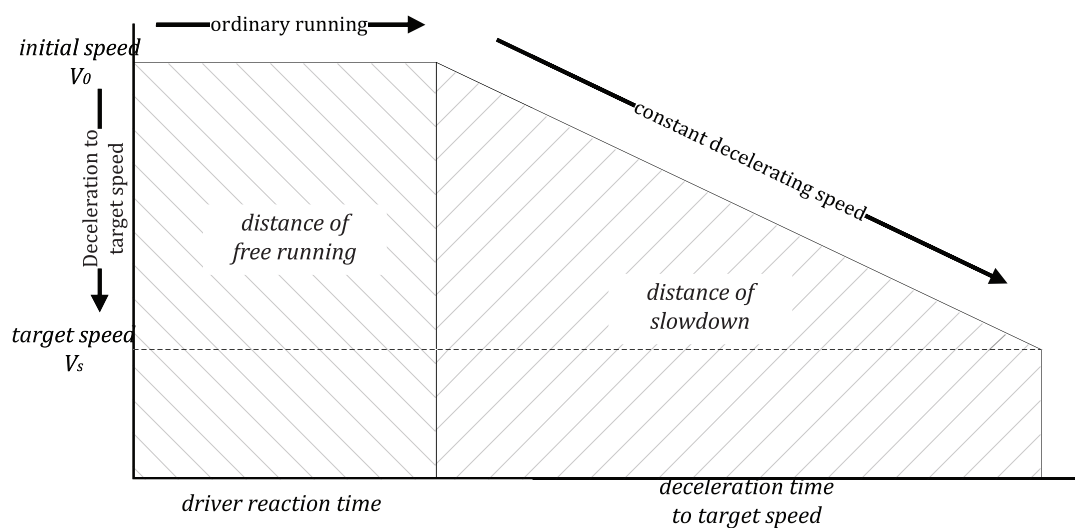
ordinary running

initial speed
$V_0$

Deceleration to target speed

constant decelerating speed

distance of free running

distance of slowdown

target speed
$V_s$

driver reaction time

deceleration time to target speed